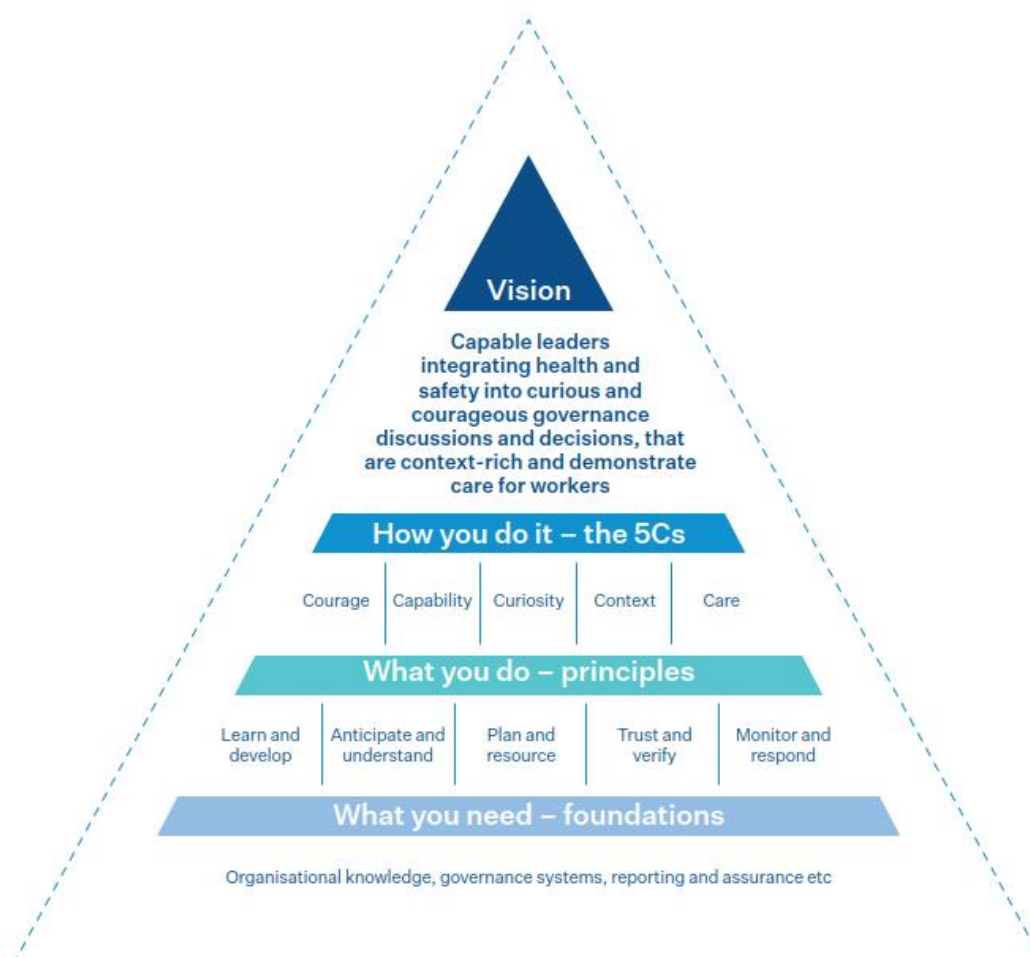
Vision

Capable leaders integrating health and safety into curious and courageous governance discussions and decisions, that are context-rich and demonstrate care for workers

How you do it – the 5Cs

Courage | Capability | Curiosity | Context | Care

What you do – principles

Learn and develop | Anticipate and understand | Plan and resource | Trust and verify | Monitor and respond

What you need – foundations

Organisational knowledge, governance systems, reporting and assurance etc